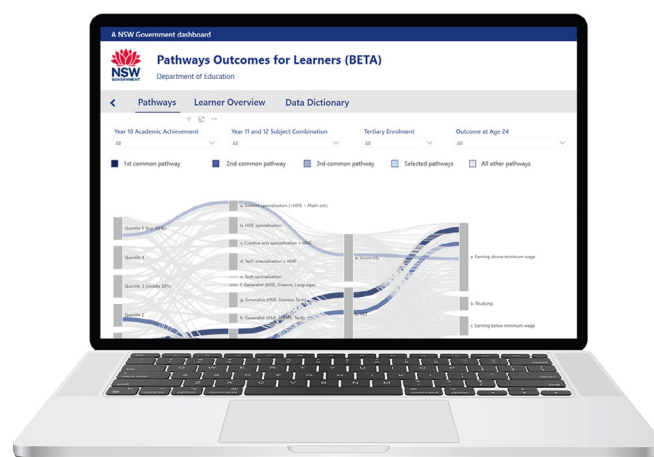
A NSW Government dashboard

NSW GOVERNMENT

Pathways Outcomes for Learners (BETA)

Department of Education

Pathways Learner Overview Data Dictionary

Year 10 Academic Achievement
All

Year 11 and 12 Subject Combination
All

Tertiary Enrolment
All

Outcome at Age 24
All

1st common pathway 2nd common pathway 3rd common pathway Selected pathways All other pathways

Quintile 5 (top 20%)

Quintile 4

Quintile 3 (middle 20%)

Quintile 2

a. Science specialisation (+HSIE + Math-ish)

b. HSIE specialisation

c. Creative arts specialisation + HSIE

d. Tech specialisation + HSIE

e. Tech specialisation

f. Generalist (HSIE, Science, Language)

g. Generalist (HSIE, Science, Tech)

h. Generalist (HSIE, STEM, Tech)

a. University

b. VET

a. Earning above minimum wage

b. Studying

c. Earning below minimum wage